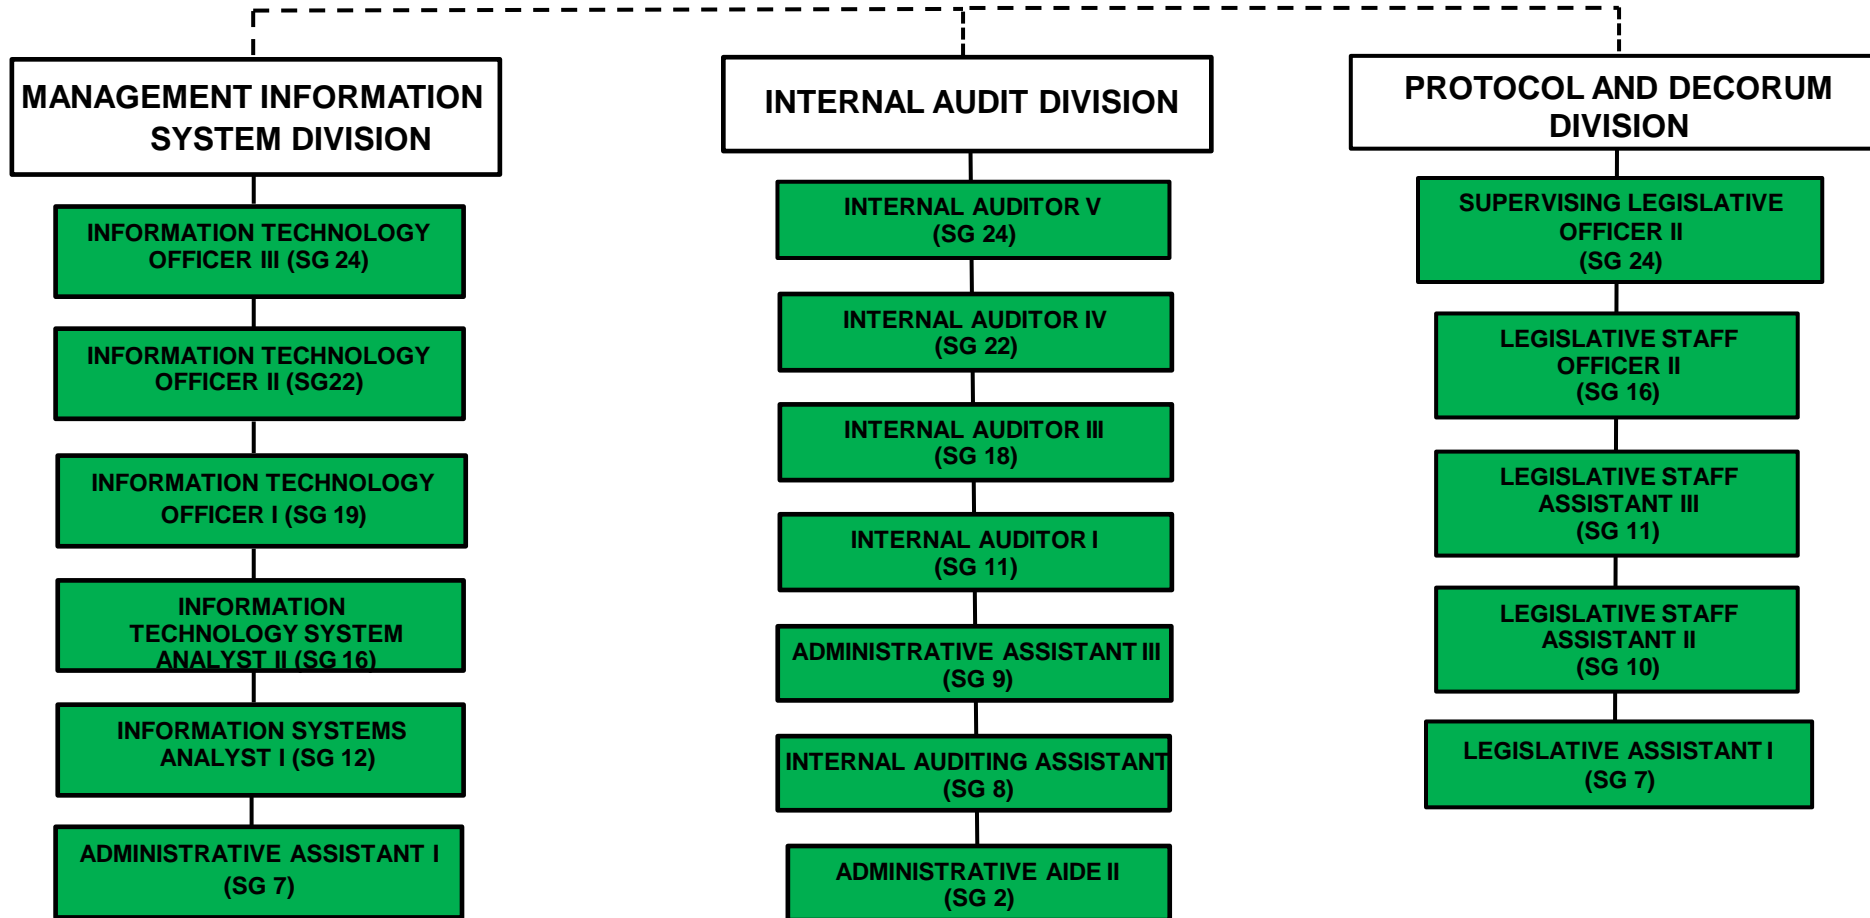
MANAGEMENT INFORMATION SYSTEM DIVISION

INFORMATION TECHNOLOGY OFFICER III (SG 24)

INFORMATION TECHNOLOGY OFFICER II (SG22)

INFORMATION TECHNOLOGY OFFICER I (SG 19)

INFORMATION TECHNOLOGY SYSTEM ANALYST II (SG 16)

INFORMATION SYSTEMS ANALYST I (SG 12)

ADMINISTRATIVE ASSISTANT I (SG 7)

INTERNAL AUDIT DIVISION

INTERNAL AUDITOR V (SG 24)

INTERNAL AUDITOR IV (SG 22)

INTERNAL AUDITOR III (SG 18)

INTERNAL AUDITOR I (SG 11)

ADMINISTRATIVE ASSISTANT III (SG 9)

INTERNAL AUDITING ASSISTANT (SG 8)

ADMINISTRATIVE AIDE II (SG 2)

PROTOCOL AND DECORUM DIVISION

SUPERVISING LEGISLATIVE OFFICER II (SG 24)

LEGISLATIVE STAFF OFFICER II (SG 16)

LEGISLATIVE STAFF ASSISTANT III (SG 11)

LEGISLATIVE STAFF ASSISTANT II (SG 10)

LEGISLATIVE ASSISTANT I (SG 7)